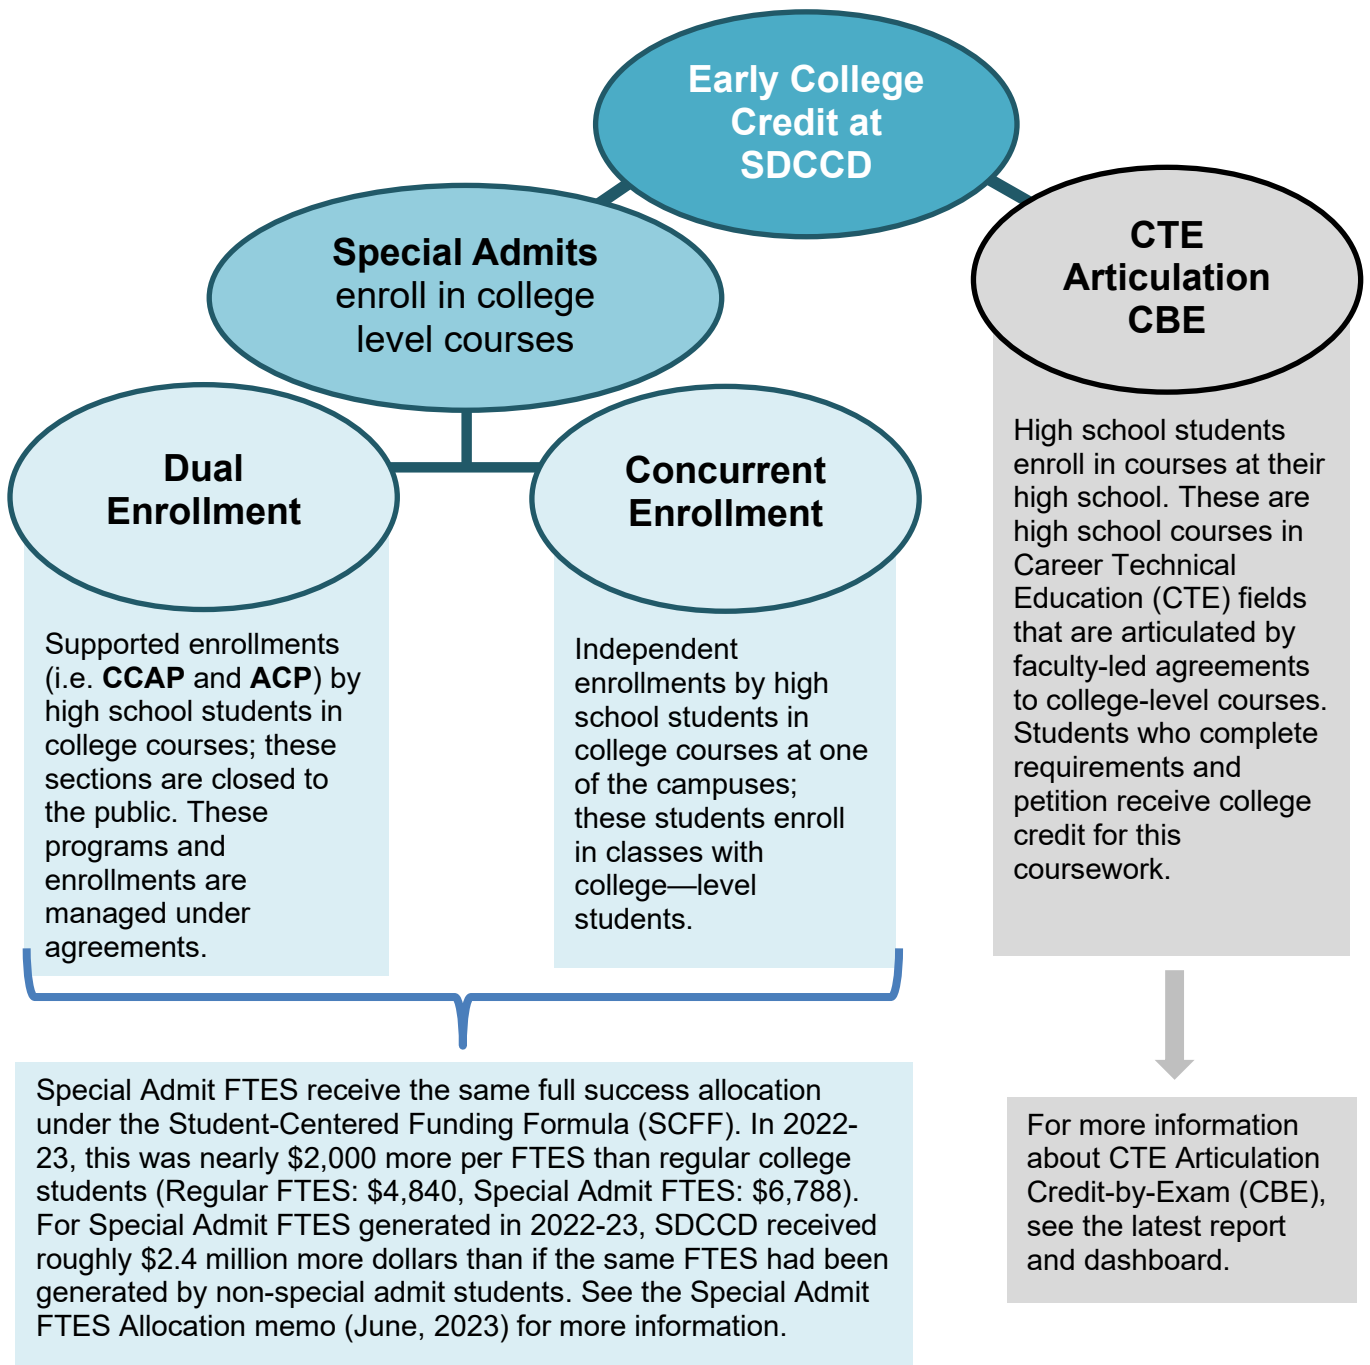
Early College Credit at SDCCD

Special Admits enroll in college level courses

CTE Articulation CBE

Dual Enrollment

Supported enrollments (i.e. CCAP and ACP) by high school students in college courses; these sections are closed to the public. These programs and enrollments are managed under agreements.

Concurrent Enrollment

Independent enrollments by high school students in college courses at one of the campuses; these students enroll in classes with college—level students.

High school students enroll in courses at their high school. These are high school courses in Career Technical Education (CTE) fields that are articulated by faculty-led agreements to college-level courses. Students who complete requirements and petition receive college credit for this coursework.

Special Admit FTES receive the same full success allocation under the Student-Centered Funding Formula (SCFF). In 2022-23, this was nearly $2,000 more per FTES than regular college students (Regular FTES: $4,840, Special Admit FTES: $6,788). For Special Admit FTES generated in 2022-23, SDCCD received roughly $2.4 million more dollars than if the same FTES had been generated by non-special admit students. See the Special Admit FTES Allocation memo (June, 2023) for more information.

For more information about CTE Articulation Credit-by-Exam (CBE), see the latest report and dashboard.